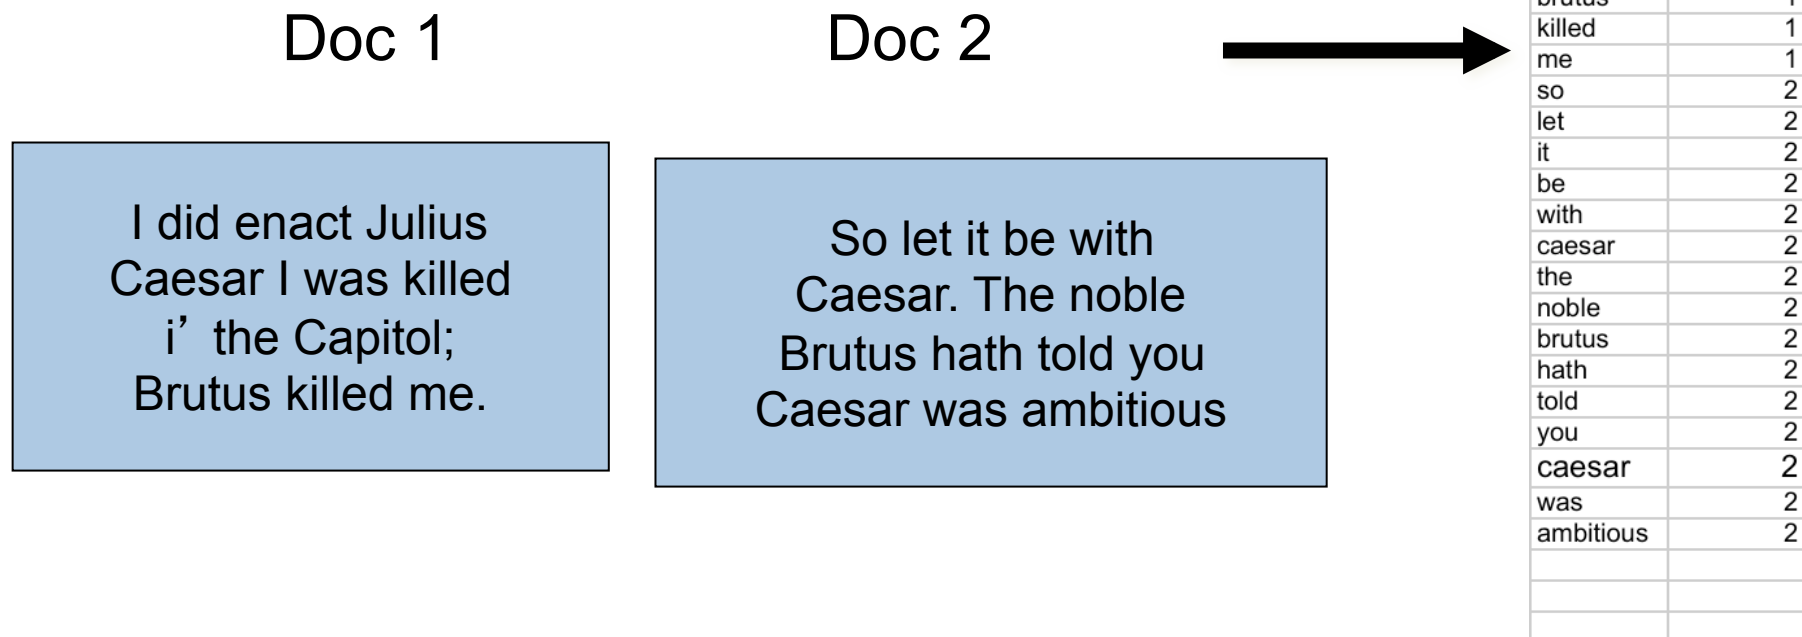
Doc 1

Doc 2

I did enact Julius Caesar I was killed i' the Capitol; Brutus killed me.

So let it be with Caesar. The noble Brutus hath told you Caesar was ambitious

| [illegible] | 1 |
|---|---|
| killed | 1 |
| me | 1 |
| so | 2 |
| let | 2 |
| it | 2 |
| be | 2 |
| with | 2 |
| caesar | 2 |
| the | 2 |
| noble | 2 |
| brutus | 2 |
| hath | 2 |
| told | 2 |
| you | 2 |
| caesar | 2 |
| was | 2 |
| ambitious | 2 |
| | |
| | |
| | |